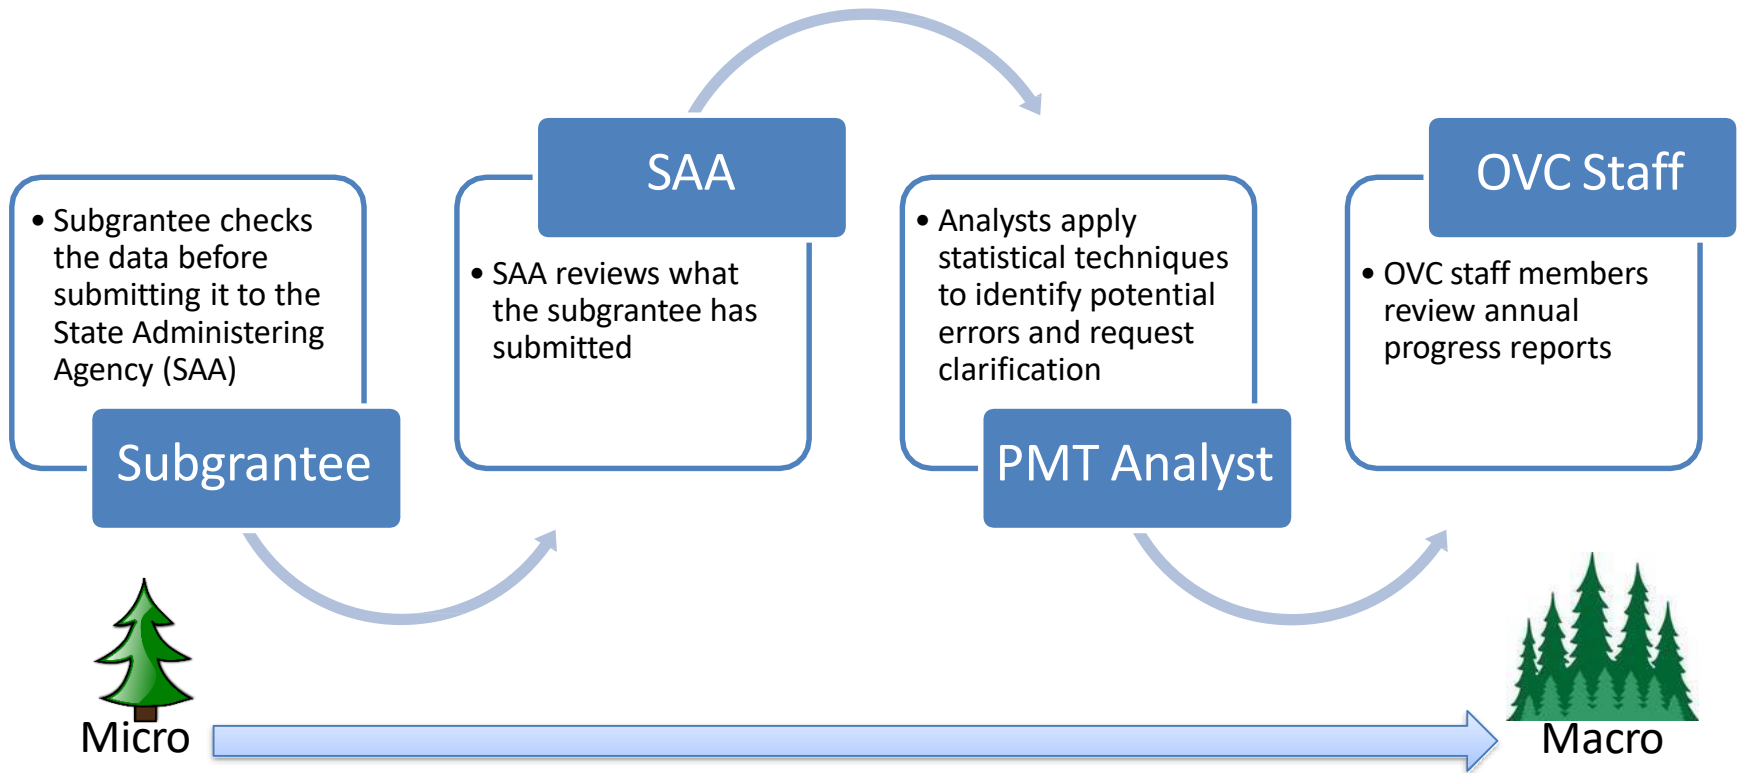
• Subgrantee checks the data before submitting it to the State Administering Agency (SAA)

Subgrantee

SAA

• SAA reviews what the subgrantee has submitted

• Analysts apply statistical techniques to identify potential errors and request clarification

PMT Analyst

OVC Staff

• OVC staff members review annual progress reports

Micro

Macro